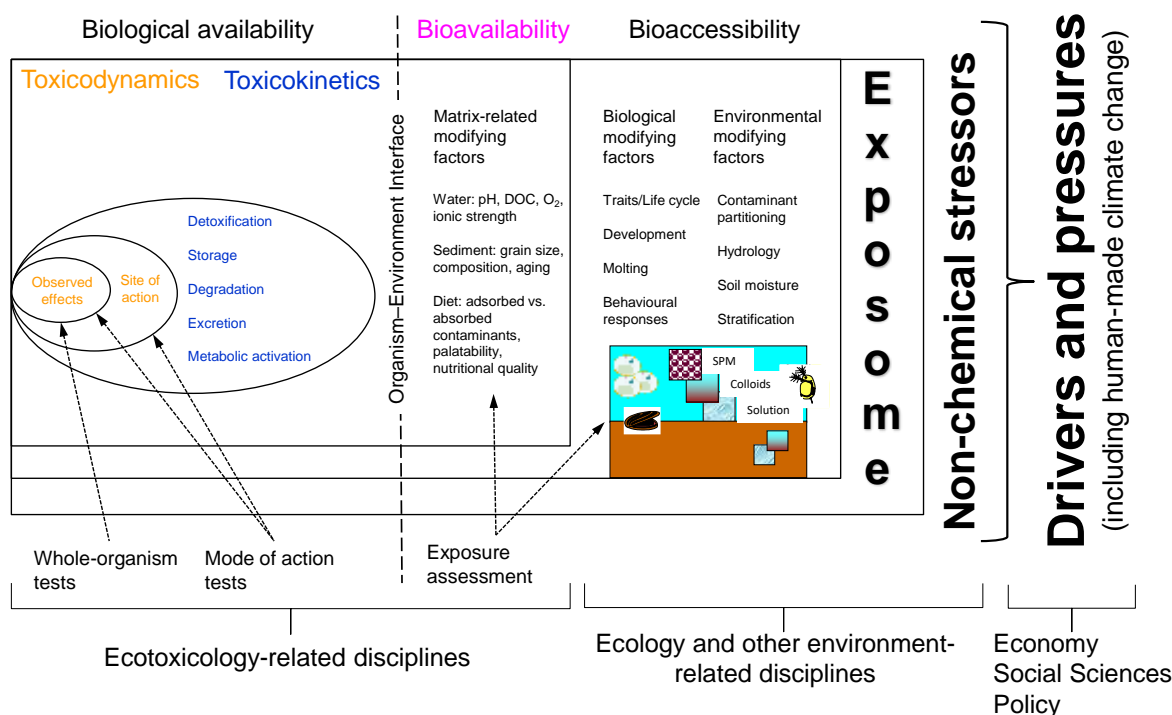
Biological availability

Bioavailability

Bioaccessibility

Toxicodynamics

Toxicokinetics

Organism–Environment Interface

Matrix-related modifying factors

Water: pH, DOC, $O_2$, ionic strength

Sediment: grain size, composition, aging

Diet: adsorbed vs. absorbed contaminants, palatability, nutritional quality

Biological modifying factors

Traits/Life cycle

Development

Molting

Behavioural responses

Environmental modifying factors

Contaminant partitioning

Hydrology

Soil moisture

Stratification

SPM

Colloids

Solution

Detoxification

Storage

Degradation

Excretion

Metabolic activation

Observed effects

Site of action

E x p o s o m e

Non-chemical stressors

Drivers and pressures (including human-made climate change)

Whole-organism tests

Mode of action tests

Exposure assessment

Ecotoxicology-related disciplines

Ecology and other environment-related disciplines

Economy
Social Sciences
Policy